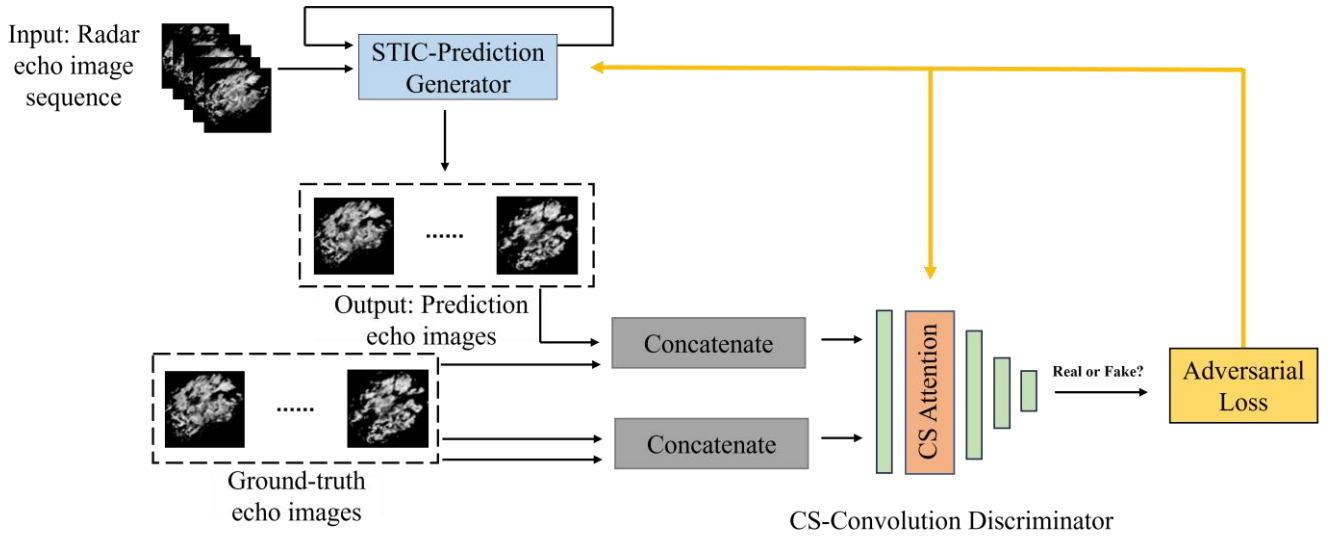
Input: Radar echo image sequence

STIC-Prediction Generator

......

Output: Prediction echo images

......

Ground-truth echo images

Concatenate

Concatenate

CS Attention

Real or Fake?

Adversarial Loss

CS-Convolution Discriminator